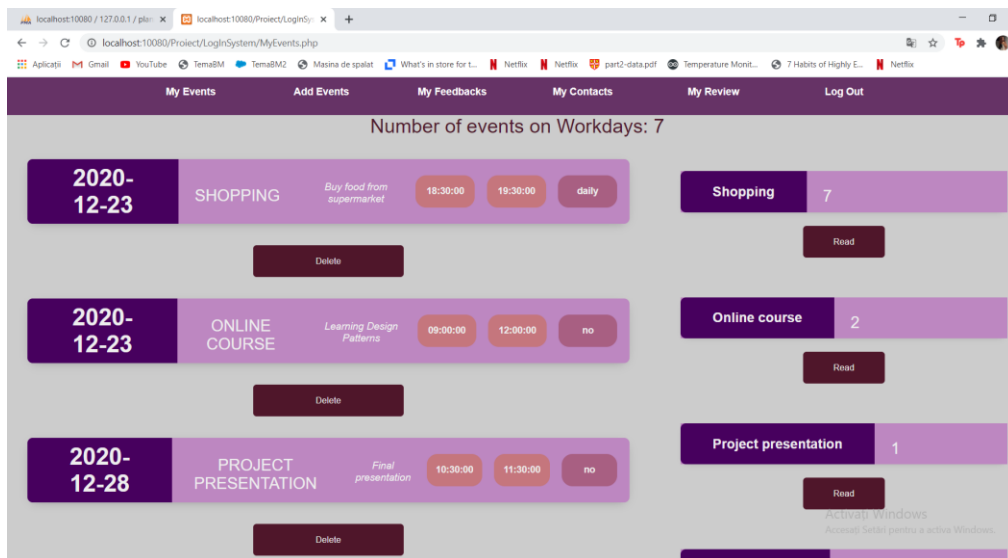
localhost:10080 / 127.0.0.1 / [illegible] ×   localhost:10080/Proiect/LogInSy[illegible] ×   +

localhost:10080/Proiect/LogInSystem/MyEvents.php

Aplicații   Gmail   YouTube   TemaBM   TemaBM2   Masina de spalat   What's in store for t...   Netflix   Netflix   part2-data.pdf   Temperature Monit...   7 Habits of Highly E...   Netflix

My Events   Add Events   My Feedbacks   My Contacts   My Review   Log Out

Number of events on Workdays: 7

| 2020-12-23 | SHOPPING | Buy food from supermarket | 18:30:00 | 19:30:00 | daily |
|---|---|---|---|---|---|

Delete

| 2020-12-23 | ONLINE COURSE | Learning Design Patterns | 09:00:00 | 12:00:00 | no |
|---|---|---|---|---|---|

Delete

| 2020-12-28 | PROJECT PRESENTATION | Final presentation | 10:30:00 | 11:30:00 | no |
|---|---|---|---|---|---|

Delete

Shopping 7

Read

Online course 2

Read

Project presentation 1

Read

Activați Windows
Accesați Setări pentru a activa Windows.